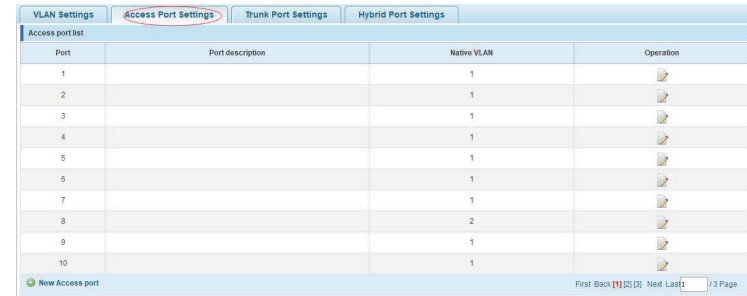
VLAN Settings | Access Port Settings | Trunk Port Settings | Hybrid Port Settings

Access port list

| Port | Port description | Native VLAN | Operation |
|---|---|---|---|
| 1 | | 1 | |
| 2 | | 1 | |
| 3 | | 1 | |
| 4 | | 1 | |
| 5 | | 1 | |
| 6 | | 1 | |
| 7 | | 1 | |
| 8 | | 2 | |
| 9 | | 1 | |
| 10 | | 1 | |

New Access port

First Back [1] [2] [3] Next Last 1 / 3 Page